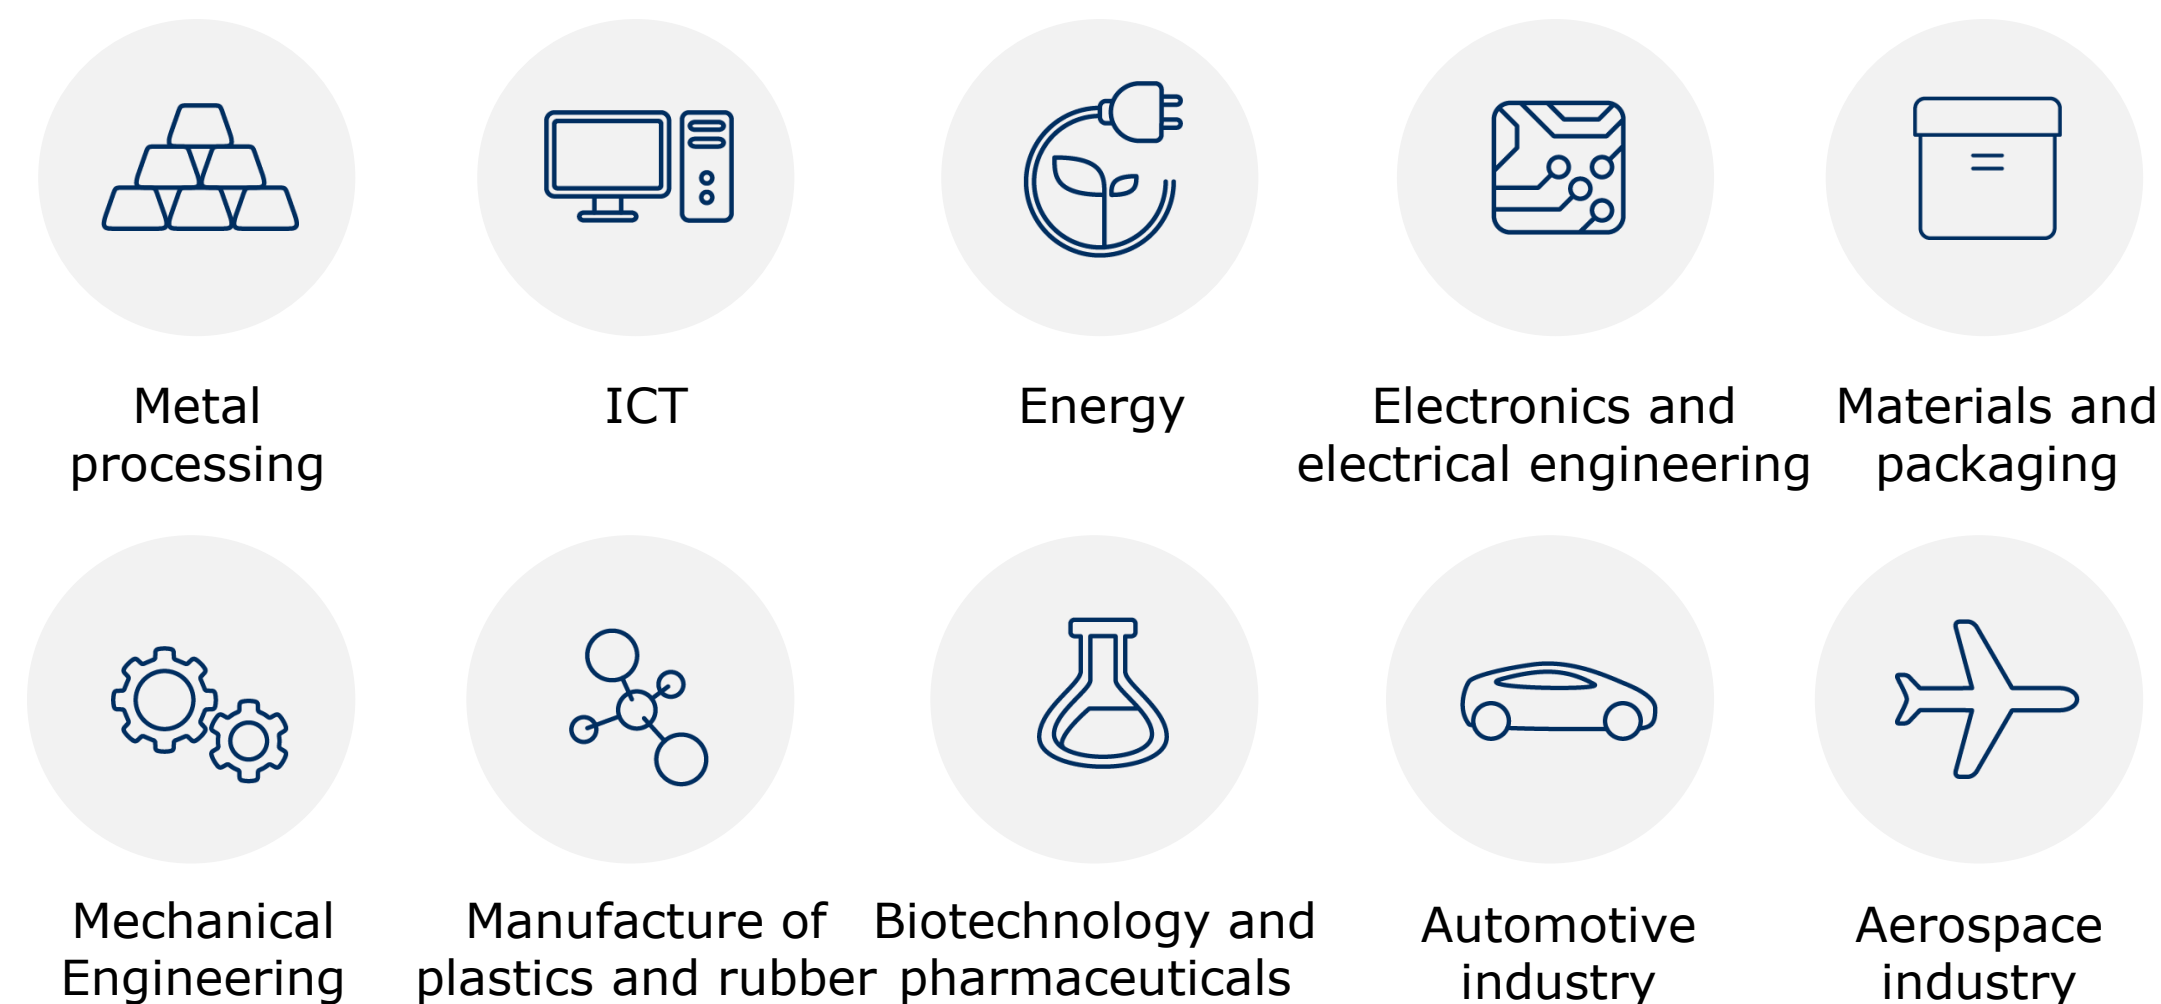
Metal processing

ICT

Energy

Electronics and electrical engineering

Materials and packaging

Mechanical Engineering

Manufacture of plastics and rubber

Biotechnology and pharmaceuticals

Automotive industry

Aerospace industry